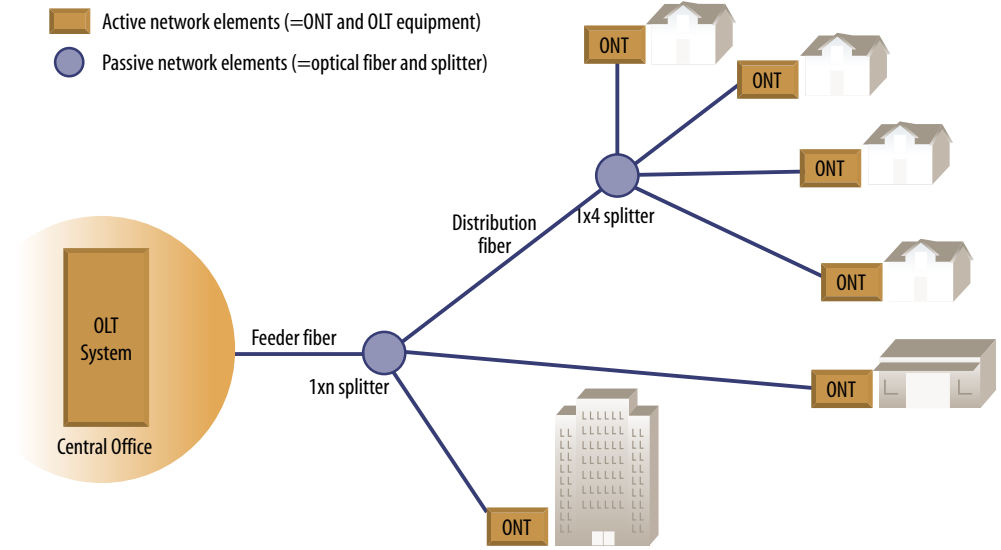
Active network elements (=ONT and OLT equipment)

Passive network elements (=optical fiber and splitter)

ONT

ONT

ONT

ONT

Distribution fiber

1x4 splitter

OLT System

Central Office

Feeder fiber

1xn splitter

ONT

ONT